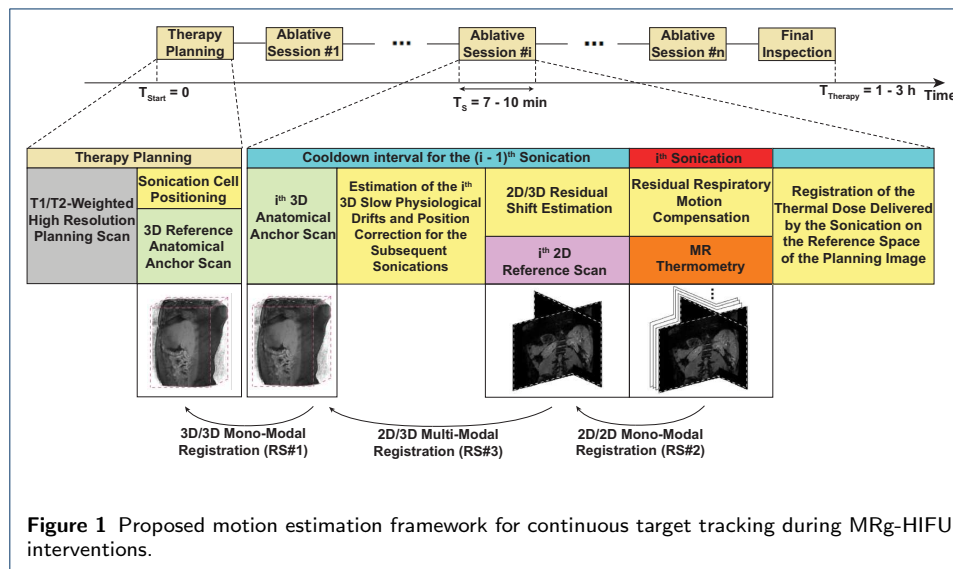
Therapy Planning

Ablative Session #1

...

Ablative Session #i

...

Ablative Session #n

Final Inspection

$T_{Start}$ = 0

$T_S$ = 7 - 10 min

$T_{Therapy}$ = 1 - 3 h

Time

Therapy Planning

Cooldown interval for the (i - 1)$^{th}$ Sonication

i$^{th}$ Sonication

T1/T2-Weighted High Resolution Planning Scan

Sonication Cell Positioning

3D Reference Anatomical Anchor Scan

i$^{th}$ 3D Anatomical Anchor Scan

Estimation of the i$^{th}$ 3D Slow Physiological Drifts and Position Correction for the Subsequent Sonications

2D/3D Residual Shift Estimation

i$^{th}$ 2D Reference Scan

Residual Respiratory Motion Compensation

MR Thermometry

Registration of the Thermal Dose Delivered by the Sonication on the Reference Space of the Planning Image

3D/3D Mono-Modal Registration (RS#1)

2D/3D Multi-Modal Registration (RS#3)

2D/2D Mono-Modal Registration (RS#2)

**Figure 1** Proposed motion estimation framework for continuous target tracking during MRg-HIFU interventions.